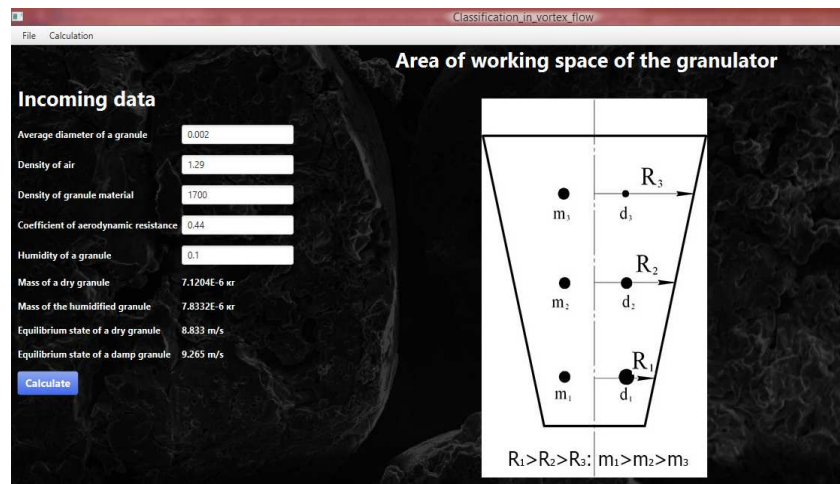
Classification_in_vortex_flow

File Calculation

Incoming data

Average diameter of a granule 0.002

Density of air 1.29

Density of granule material 1700

Coefficient of aerodynamic resistance 0.44

Humidity of a granule 0.1

Mass of a dry granule 7.1204E-6 кг

Mass of the humidified granule 7.8332E-6 кг

Equilibrium state of a dry granule 8.833 m/s

Equilibrium state of a damp granule 9.265 m/s

Calculate

Area of working space of the granulator

$R_3$ $m_3$ $d_3$

$R_2$ $m_2$ $d_2$

$R_1$ $m_1$ $d_1$

$R_1>R_2>R_3$: $m_1>m_2>m_3$